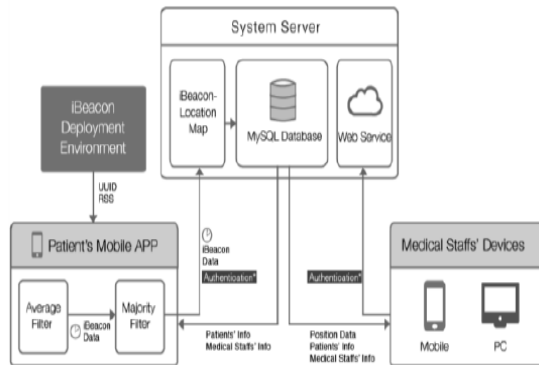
System Server

iBeacon-Location Map

MySQL Database

Web Service

iBeacon Deployment Environment

UUID
RSS

Patient's Mobile APP

Average Filter

iBeacon Data

Majority Filter

iBeacon Data

Authentication*

Patients' Info
Medical Staffs' Info

Position Data
Patients' Info
Medical Staffs' Info

Authentication*

Medical Staffs' Devices

Mobile

PC